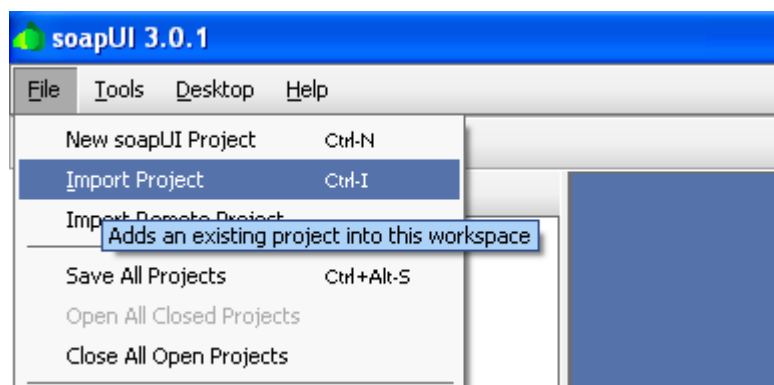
soapUI 3.0.1

File Tools Desktop Help

New soapUI Project Ctrl-N
Import Project Ctrl-I
Import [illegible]
Adds an existing project into this workspace
Save All Projects Ctrl+Alt-S
Open All Closed Projects
Close All Open Projects